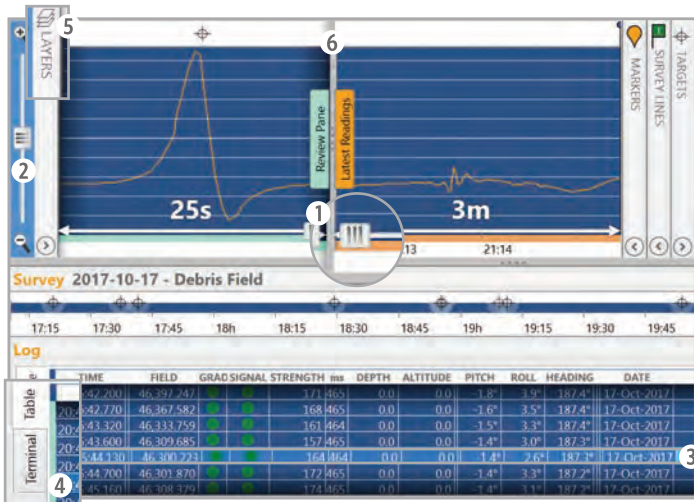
5
LAYERS
6
MARKERS
SURVEY LINES
TARGETS
2
Review Pane
Latest Readings
25s
1
3m
13
21:14
Survey 2017-10-17 - Debris Field
17:15
17:30
17:45
18h
18:15
18:30
18:45
19h
19:15
19:30
19:45
Log

| TIME | FIELD | GRAD | SIGNAL STRENGTH | ms | DEPTH | ALTITUDE | PITCH | ROLL | HEADING | DATE |
|---|---|---|---|---|---|---|---|---|---|---|
| :42.200 | 46,397.247 | | 171 | 465 | 0.0 | 0.0 | -1.8° | 3.9° | 187.4° | 17-Oct-2017 |
| :42.770 | 46,367.582 | | 168 | 465 | 0.0 | 0.0 | -1.6° | 3.5° | 187.4° | 17-Oct-2017 |
| :43.320 | 46,333.759 | | 161 | 464 | 0.0 | 0.0 | -1.5° | 3.3° | 187.4° | 17-Oct-2017 |
| :43.600 | 46,309.685 | | 157 | 465 | 0.0 | 0.0 | -1.4° | 3.0° | 187.3° | 17-Oct-2017 |
| :44.130 | 46,300.223 | | 164 | 464 | 0.0 | 0.0 | -1.4° | 2.6° | 187.2° | 17-Oct-2017 |
| :44.700 | 46,301.870 | | 172 | 465 | 0.0 | 0.0 | -1.4° | 3.3° | 187.2° | 17-Oct-2017 |
| :45.160 | 46,308.379 | | 174 | 465 | 0.0 | 0.0 | -1.4° | 3.1° | 187.2° | 17-Oct-2017 |

Table
Terminal
4
3